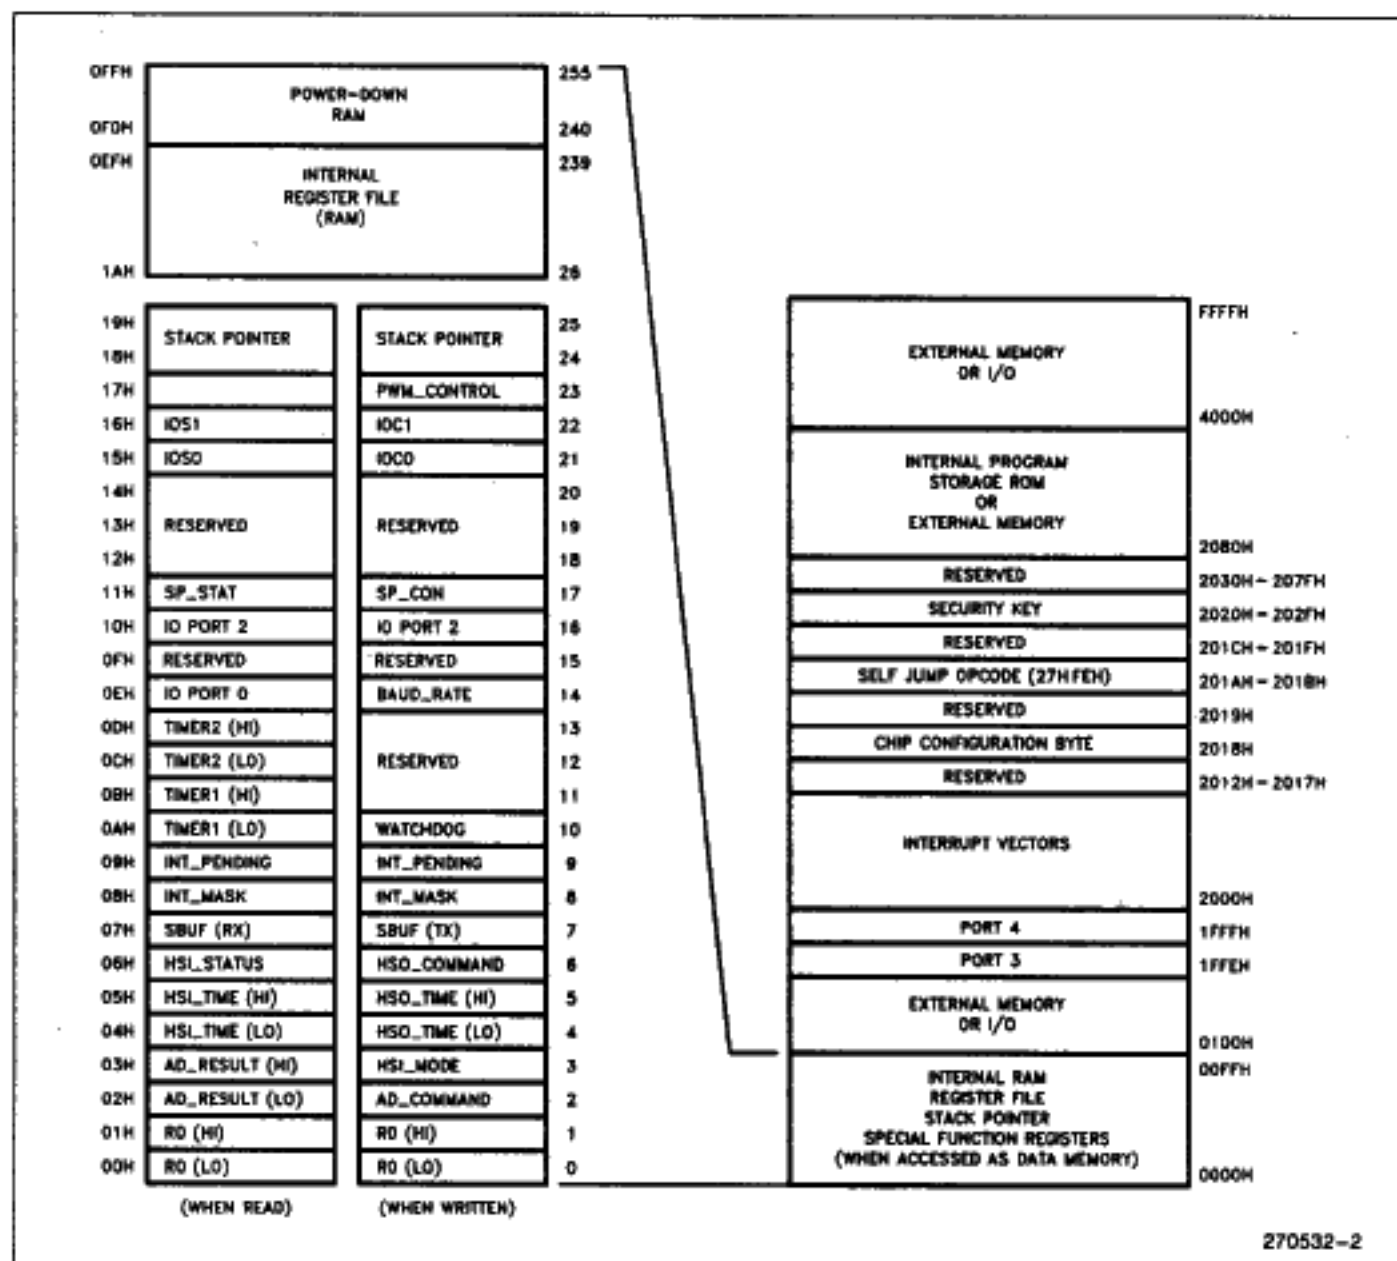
0FFH
POWER-DOWN RAM
255
0F0H
240
0EFH
INTERNAL REGISTER FILE (RAM)
239
1AH
26

| | (WHEN READ) | (WHEN WRITTEN) | |
|---|---|---|---|
| 19H | STACK POINTER | STACK POINTER | 25 |
| 18H | | | 24 |
| 17H | | PWM_CONTROL | 23 |
| 16H | IOS1 | IOC1 | 22 |
| 15H | IOS0 | IOC0 | 21 |
| 14H | RESERVED | RESERVED | 20 |
| 13H | | | 19 |
| 12H | | | 18 |
| 11H | SP_STAT | SP_CON | 17 |
| 10H | IO PORT 2 | IO PORT 2 | 16 |
| 0FH | RESERVED | RESERVED | 15 |
| 0EH | IO PORT 0 | BAUD_RATE | 14 |
| 0DH | TIMER2 (HI) | RESERVED | 13 |
| 0CH | TIMER2 (LO) | | 12 |
| 0BH | TIMER1 (HI) | | 11 |
| 0AH | TIMER1 (LO) | WATCHDOG | 10 |
| 09H | INT_PENDING | INT_PENDING | 9 |
| 08H | INT_MASK | INT_MASK | 8 |
| 07H | SBUF (RX) | SBUF (TX) | 7 |
| 06H | HSI_STATUS | HSO_COMMAND | 6 |
| 05H | HSI_TIME (HI) | HSO_TIME (HI) | 5 |
| 04H | HSI_TIME (LO) | HSO_TIME (LO) | 4 |
| 03H | AD_RESULT (HI) | HSI_MODE | 3 |
| 02H | AD_RESULT (LO) | AD_COMMAND | 2 |
| 01H | R0 (HI) | R0 (HI) | 1 |
| 00H | R0 (LO) | R0 (LO) | 0 |

(WHEN READ) (WHEN WRITTEN)

| | |
|---|---|
| EXTERNAL MEMORY OR I/O | FFFFH |
| INTERNAL PROGRAM STORAGE ROM OR EXTERNAL MEMORY | 4000H |
| RESERVED | 2080H / 2030H – 207FH |
| SECURITY KEY | 2020H – 202FH |
| RESERVED | 201CH – 201FH |
| SELF JUMP OPCODE (27H FEH) | 201AH – 201BH |
| RESERVED | 2019H |
| CHIP CONFIGURATION BYTE | 2018H |
| RESERVED | 2012H – 2017H |
| INTERRUPT VECTORS | 2000H |
| PORT 4 | 1FFFH |
| PORT 3 | 1FFEH |
| EXTERNAL MEMORY OR I/O | 0100H |
| INTERNAL RAM REGISTER FILE STACK POINTER SPECIAL FUNCTION REGISTERS (WHEN ACCESSED AS DATA MEMORY) | 00FFH / 0000H |

270532–2